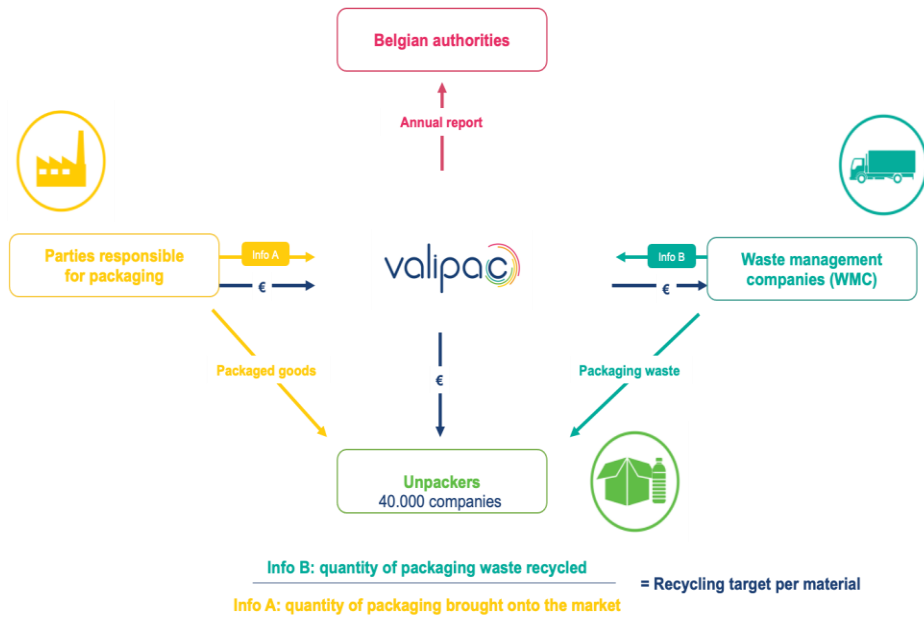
Belgian authorities

Annual report

Parties responsible for packaging

Info A

€

valipac

Info B

€

Waste management companies (WMC)

Packaged goods

€

Packaging waste

Unpackers
40.000 companies

Info B: quantity of packaging waste recycled

Info A: quantity of packaging brought onto the market

= Recycling target per material